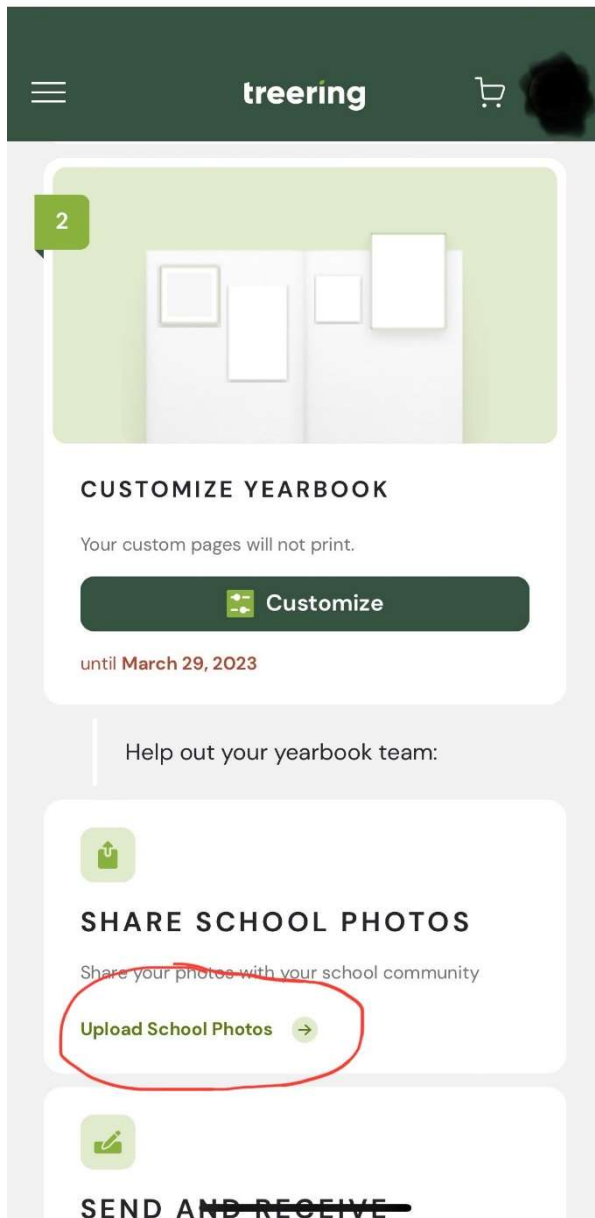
treering

2

CUSTOMIZE YEARBOOK

Your custom pages will not print.

Customize

until March 29, 2023

Help out your yearbook team:

SHARE SCHOOL PHOTOS

Share your photos with your school community

Upload School Photos

SEND AND RECEIVE